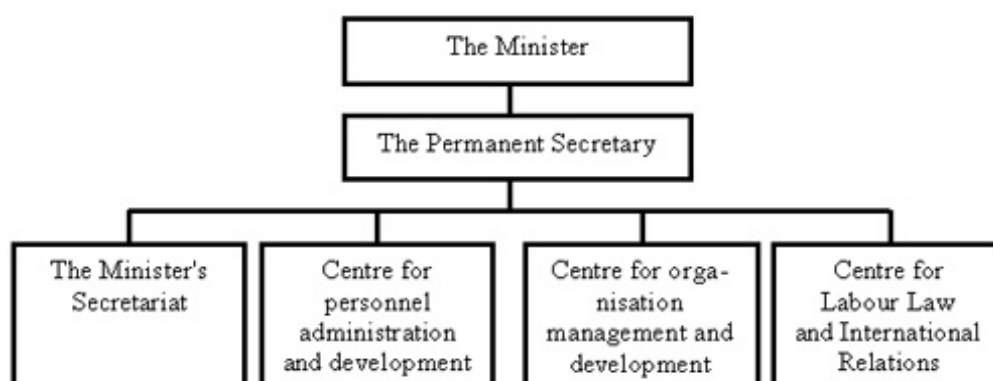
The Minister

The Permanent Secretary

The Minister's Secretariat

Centre for personnel administration and development

Centre for organisation management and development

Centre for Labour Law and International Relations